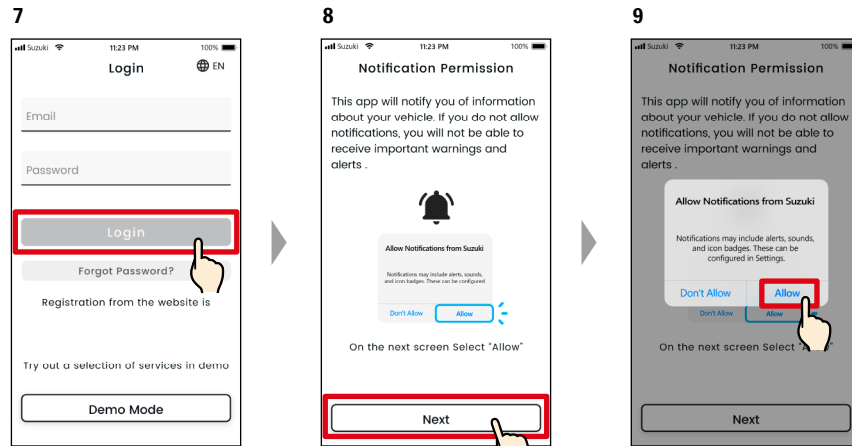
7

Suzuki 11:23 PM 100%

Login

EN

Email

Password

Login

Forgot Password?

Registration from the website is

Try out a selection of services in demo

Demo Mode

8

Suzuki 11:23 PM 100%

Notification Permission

This app will notify you of information about your vehicle. If you do not allow notifications, you will not be able to receive important warnings and alerts .

Allow Notifications from Suzuki

Notifications may include alerts, sounds, and icon badges. These can be configured

Don't Allow

Allow

On the next screen Select "Allow"

Next

9

Suzuki 11:23 PM 100%

Notification Permission

This app will notify you of information about your vehicle. If you do not allow notifications, you will not be able to receive important warnings and alerts .

Allow Notifications from Suzuki

Notifications may include alerts, sounds, and icon badges. These can be configured in Settings.

Don't Allow

Allow

Don't Allow

Allow

On the next screen Select "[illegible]

Next